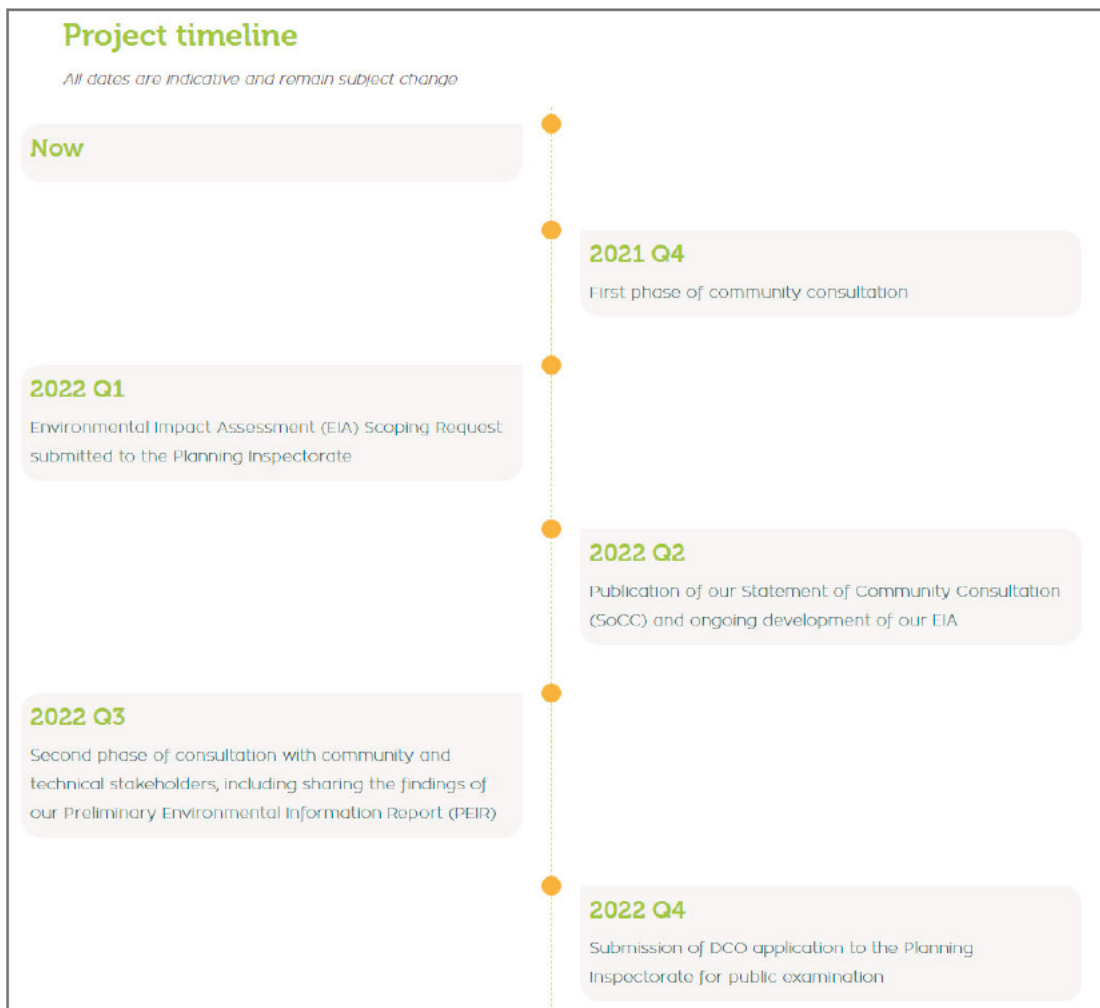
Project timeline

All dates are indicative and remain subject change

Now

2021 Q4

First phase of community consultation

2022 Q1

Environmental Impact Assessment (EIA) Scoping Request submitted to the Planning Inspectorate

2022 Q2

Publication of our Statement of Community Consultation (SoCC) and ongoing development of our EIA

2022 Q3

Second phase of consultation with community and technical stakeholders, including sharing the findings of our Preliminary Environmental Information Report (PEIR)

2022 Q4

Submission of DCO application to the Planning Inspectorate for public examination